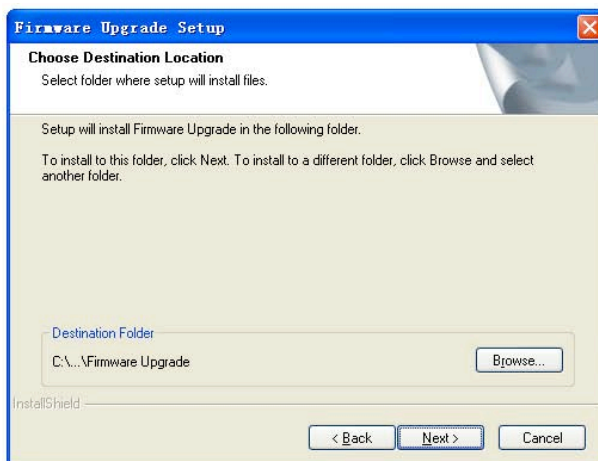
Firmware Upgrade Setup

Choose Destination Location

Select folder where setup will install files.

Setup will install Firmware Upgrade in the following folder.

To install to this folder, click Next. To install to a different folder, click Browse and select another folder.

Destination Folder

C:\...\Firmware Upgrade

Browse...

InstallShield

< Back

Next >

Cancel